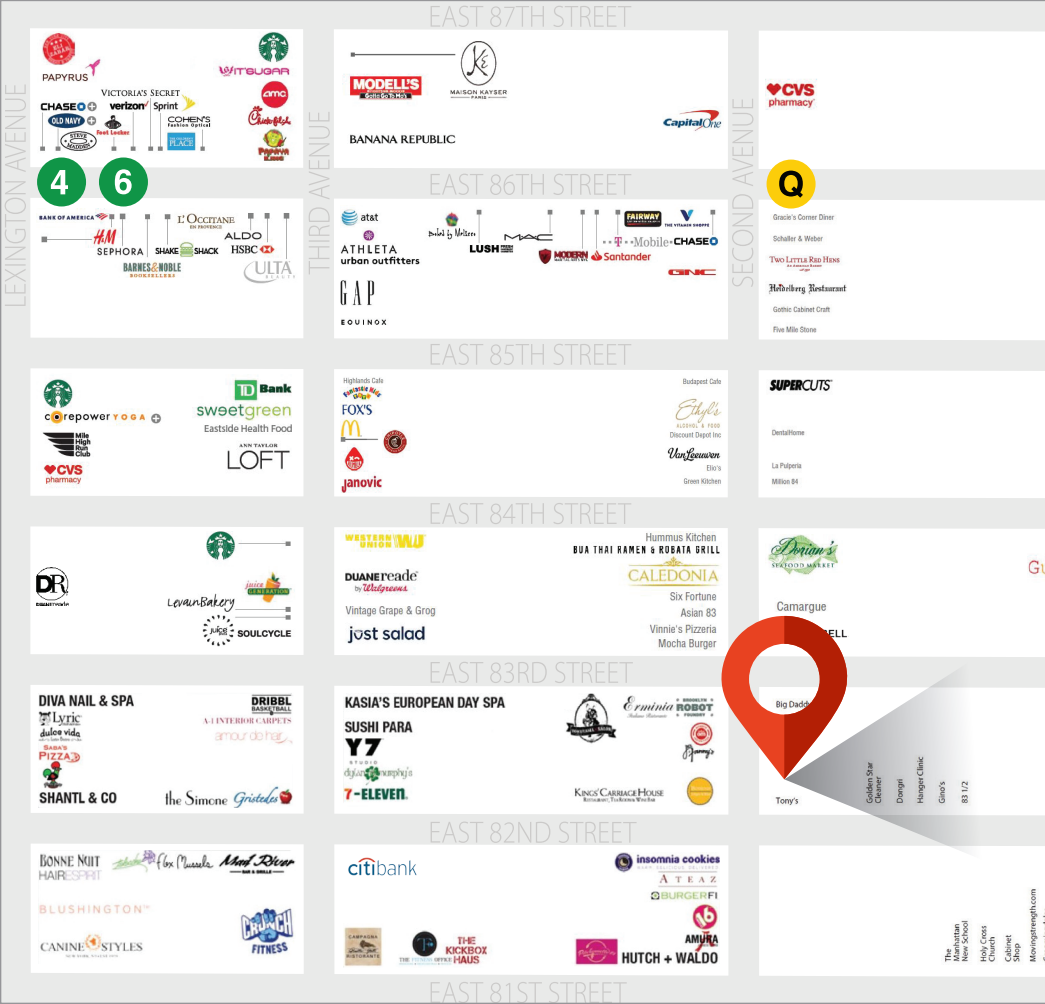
EAST 87TH STREET

PAPYRUS
WITSUGAR
VICTORIA'S SECRET
CHASE
verizon
Sprint
amc
OLD NAVY
COHEN'S Fashion Optical
STEVE MADDEN
Foot Locker
Chick-fil-A
Papaya King

4
6

MODELL'S
MAISON KAYSER PARIS
BANANA REPUBLIC
Capital One

CVS pharmacy

LEXINGTON AVENUE
THIRD AVENUE
SECOND AVENUE

EAST 86TH STREET

Q

BANK OF AMERICA
H&M
SEPHORA
L'OCCITANE EN PROVENCE
ALDO
SHAKE SHACK
HSBC
BARNES & NOBLE BOOKSELLERS
ULTA BEAUTY

at&t
ATHLETA
urban outfitters
LUSH
MAC
FAIRWAY
THE VILLAGE SHOPPE
T-Mobile
CHASE
MODERN
Santander
GNC
GAP
EQUINOX

Gracie's Corner Diner
Schaller & Weber
Two Little Red Hens
Heidelberg Restaurant
Gothic Cabinet Craft
Five Mile Stone

EAST 85TH STREET

corepower YOGA
Mile High Run Club
CVS pharmacy
TD Bank
sweetgreen
Eastside Health Food
ANN TAYLOR
LOFT

Highlands Cafe
FOX'S
Janovic
Budapest Cafe
Ethyl's ALCOHOL & FOOD
Discount Depot Inc
Van Leeuwen
Elio's
Green Kitchen

SUPERCUTS
DentalHome
La Pulperia
Million 84

EAST 84TH STREET

LevainBakery
juice GENERATION
juice
SOULCYCLE

WESTERN UNION WU
DUANEreade by Walgreens
Vintage Grape & Grog
just salad
Hummus Kitchen
BUA THAI RAMEN & ROBATA GRILL
CALEDONIA
Six Fortune
Asian 83
Vinnie's Pizzeria
Mocha Burger

Dorian's SEAFOOD MARKET
Camargue
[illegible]ELL
G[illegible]

EAST 83RD STREET

DIVA NAIL & SPA
Lyric
dulce vida
SABA'S PIZZA
SHANTL & CO
DRIBBL BASKETBALL
A-1 INTERIOR CARPETS
amour de hair
the Simone
Gristedes

KASIA'S EUROPEAN DAY SPA
SUSHI PARA
Y7 STUDIO
dylan murphy's
7-ELEVEN
Erminia
BROOKLYN ROBOT FOUNDRY
KINGS' CARRIAGE HOUSE

Big Daddy
Tony's
Golden Star Cleaner
Dongri
Hanger Clinic
Gino's
83 1/2

EAST 82ND STREET

BONNE NUIT
HAIRESPRIT
Flex Mussels
Mad River BAR & GRILLE
BLUSHINGTON
CANINE STYLES
CRUNCH FITNESS

citibank
insomnia cookies
ATEAZ
BURGERFI
AMURA
CAMPAGNA RISTORANTE
THE KICKBOX HAUS
HUTCH + WALDO

The Manhattan New School
Holy Cross Church
Cabinet Shop
Movingstrength.com

EAST 81ST STREET